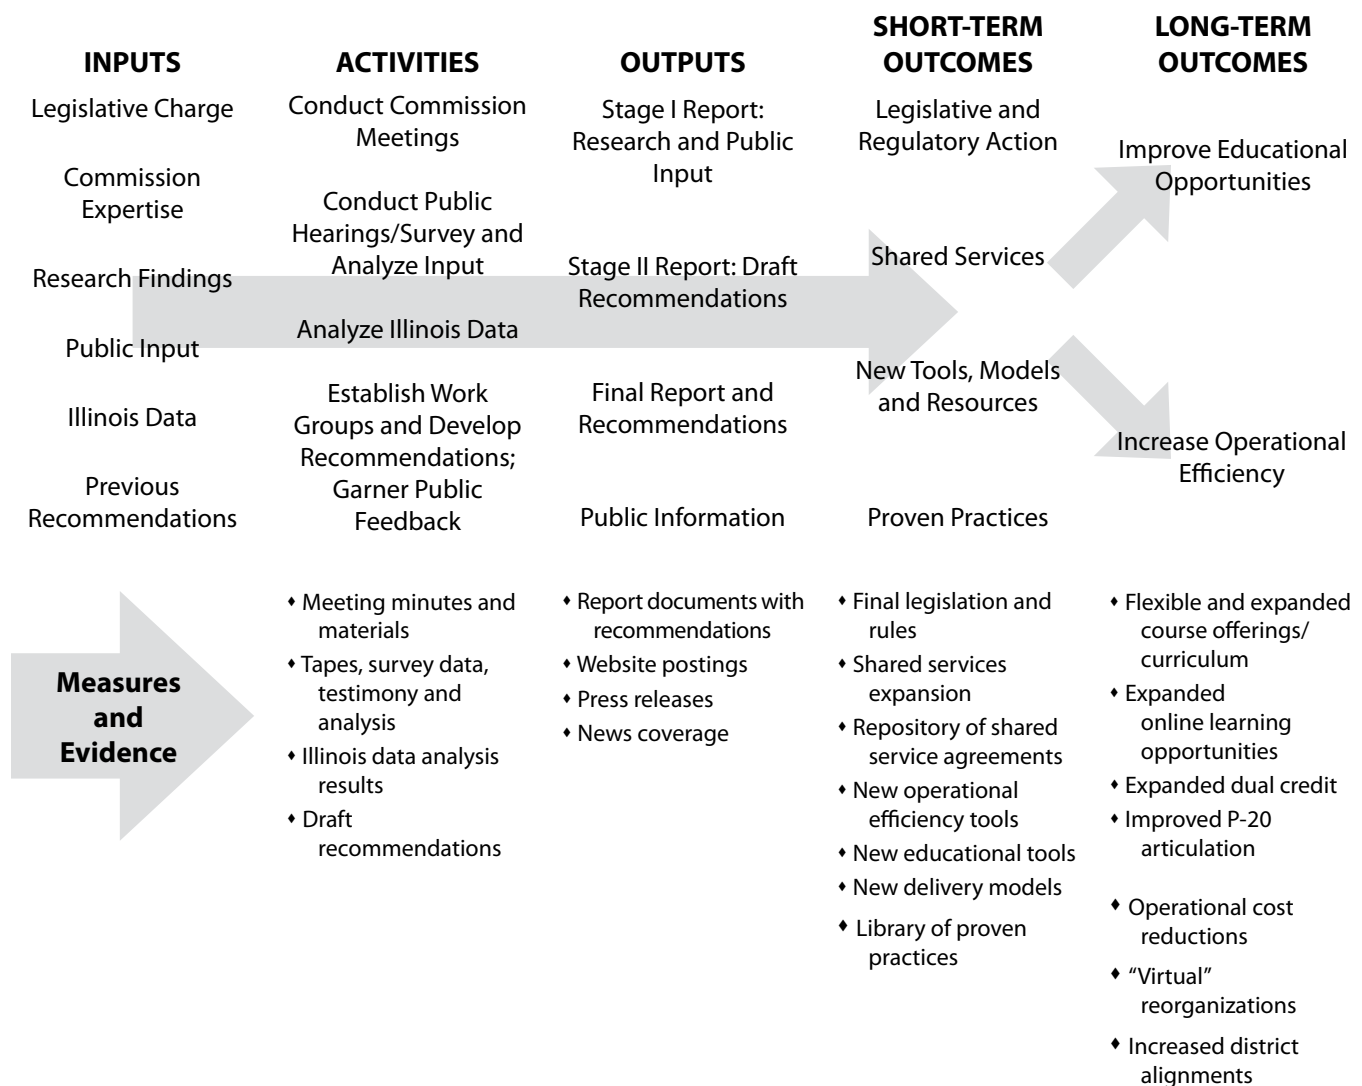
INPUTS

Legislative Charge

Commission Expertise

Research Findings

Public Input

Illinois Data

Previous Recommendations

ACTIVITIES

Conduct Commission Meetings

Conduct Public Hearings/Survey and Analyze Input

Analyze Illinois Data

Establish Work Groups and Develop Recommendations; Garner Public Feedback

OUTPUTS

Stage I Report: Research and Public Input

Stage II Report: Draft Recommendations

Final Report and Recommendations

Public Information

SHORT-TERM OUTCOMES

Legislative and Regulatory Action

Shared Services

New Tools, Models and Resources

Proven Practices

LONG-TERM OUTCOMES

Improve Educational Opportunities

Increase Operational Efficiency

Measures and Evidence

• Meeting minutes and materials
• Tapes, survey data, testimony and analysis
• Illinois data analysis results
• Draft recommendations

• Report documents with recommendations
• Website postings
• Press releases
• News coverage

• Final legislation and rules
• Shared services expansion
• Repository of shared service agreements
• New operational efficiency tools
• New educational tools
• New delivery models
• Library of proven practices

• Flexible and expanded course offerings/ curriculum
• Expanded online learning opportunities
• Expanded dual credit
• Improved P-20 articulation
• Operational cost reductions
• "Virtual" reorganizations
• Increased district alignments